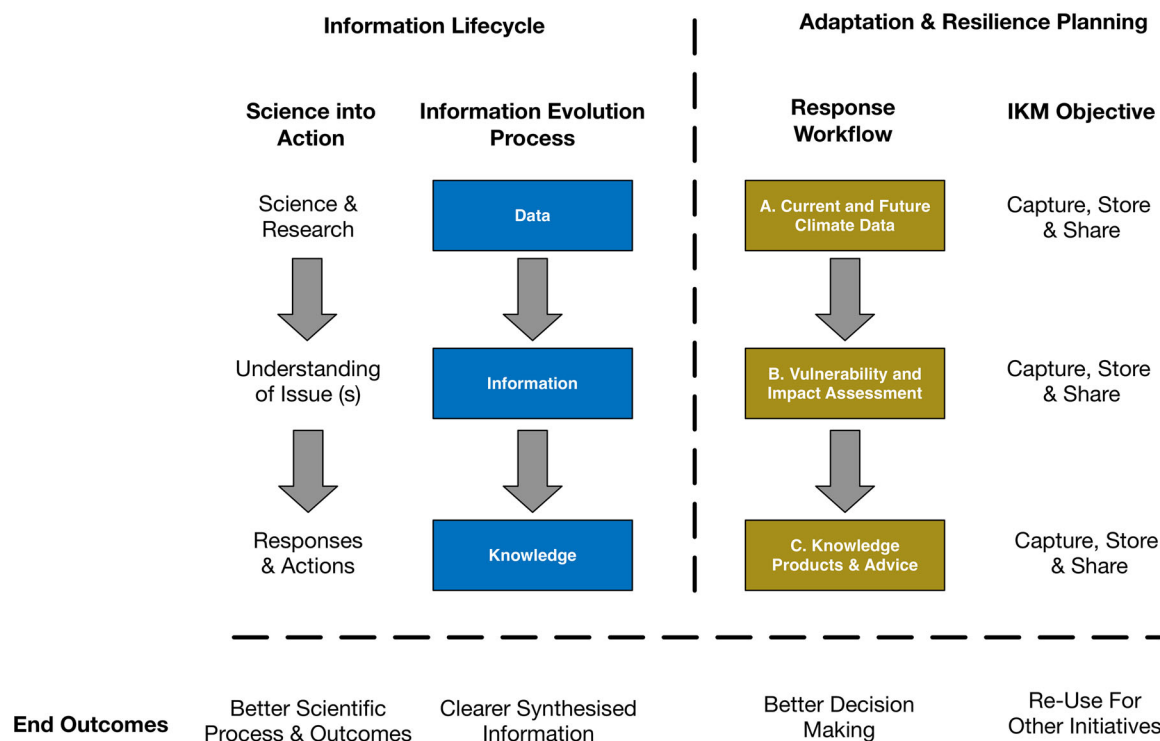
Information Lifecycle

Adaptation & Resilience Planning

Science into Action

Information Evolution Process

Response Workflow

IKM Objective

Science & Research

Data

A. Current and Future Climate Data

Capture, Store & Share

Understanding of Issue (s)

Information

B. Vulnerability and Impact Assessment

Capture, Store & Share

Responses & Actions

Knowledge

C. Knowledge Products & Advice

Capture, Store & Share

End Outcomes

Better Scientific Process & Outcomes

Clearer Synthesised Information

Better Decision Making

Re-Use For Other Initiatives